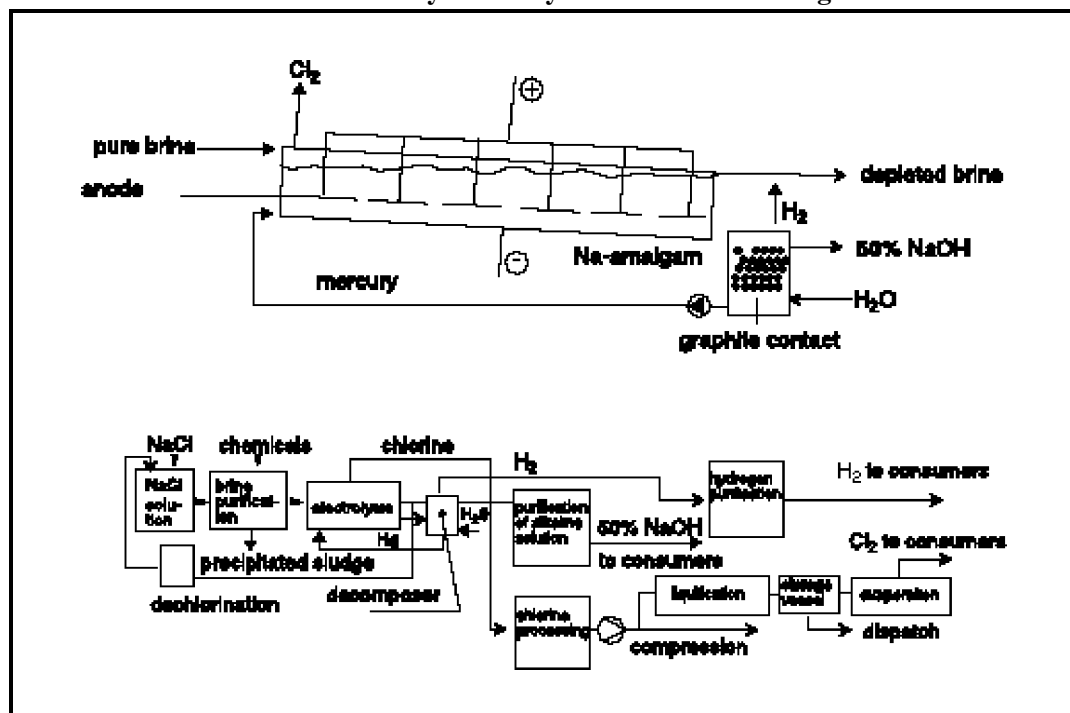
$Cl_2$

pure brine

anode

depleted brine

$H_2$

Na-amalgam

50% NaOH

mercury

$H_2O$

graphite contact

NaCl

chemicals

chlorine

$H_2$

$H_2$ to consumers

NaCl solution

brine purification

electrolysis

$H_2O$

purification of alkaline solution

hydrogen purification

50% NaOH

Hg

to consumers

$Cl_2$ to consumers

precipitated sludge

dechlorination

decomposer

chlorine processing

liquification

storage vessel

evaporation

compression

dispatch